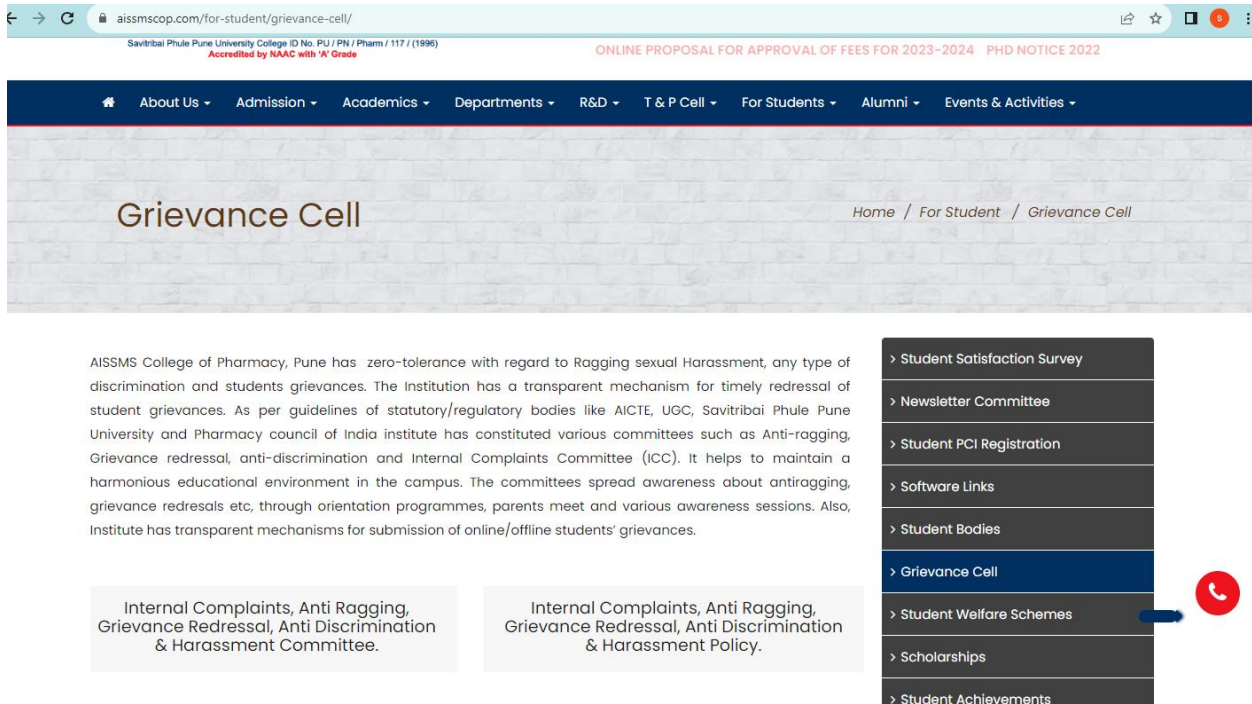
aissmscop.com/for-student/grievance-cell/

Savitribai Phule Pune University College ID No. PU / PN / Pharm / 117 / (1996)
Accredited by NAAC with 'A' Grade

ONLINE PROPOSAL FOR APPROVAL OF FEES FOR 2023-2024 PHD NOTICE 2022

About Us Admission Academics Departments R&D T & P Cell For Students Alumni Events & Activities

Grievance Cell

Home / For Student / Grievance Cell

AISSMS College of Pharmacy, Pune has zero-tolerance with regard to Ragging sexual Harassment, any type of discrimination and students grievances. The Institution has a transparent mechanism for timely redressal of student grievances. As per guidelines of statutory/regulatory bodies like AICTE, UGC, Savitribai Phule Pune University and Pharmacy council of India institute has constituted various committees such as Anti-ragging, Grievance redressal, anti-discrimination and Internal Complaints Committee (ICC). It helps to maintain a harmonious educational environment in the campus. The committees spread awareness about antiragging, grievance redresals etc, through orientation programmes, parents meet and various awareness sessions. Also, Institute has transparent mechanisms for submission of online/offline students' grievances.

Internal Complaints, Anti Ragging, Grievance Redressal, Anti Discrimination & Harassment Committee.

Internal Complaints, Anti Ragging, Grievance Redressal, Anti Discrimination & Harassment Policy.

> Student Satisfaction Survey
> Newsletter Committee
> Student PCI Registration
> Software Links
> Student Bodies
> Grievance Cell
> Student Welfare Schemes
> Scholarships
> Student Achievements